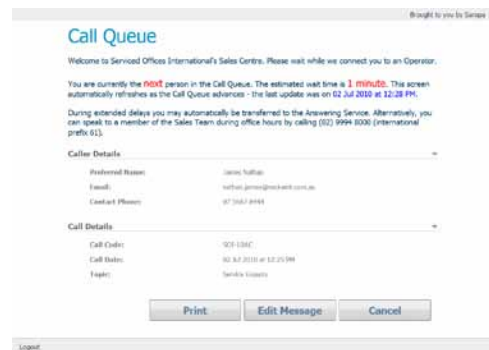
Brought to you by Sanapo

Call Queue

Welcome to Serviced Offices International's Sales Centre. Please wait while we connect you to an Operator.

You are currently the next person in the Call Queue. The estimated wait time is 1 minute. This screen automatically refreshes as the Call Queue advances - the last update was on 02 Jul 2010 at 12:28 PM.

During extended delays you may automatically be transferred to the Answering Service. Alternatively, you can speak to a member of the Sales Team during office hours by calling (02) 9994 8000 (international prefix 61).

Caller Details

Preferred Name: James Nathan

Email: nathan.james@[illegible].com.au

Contact Phone: 07 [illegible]

Call Details

Call Code: SOI-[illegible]

Call Date: 02 Jul 2010 at 12:25 PM

Topic: Service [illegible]

Print

Edit Message

Cancel

Logout